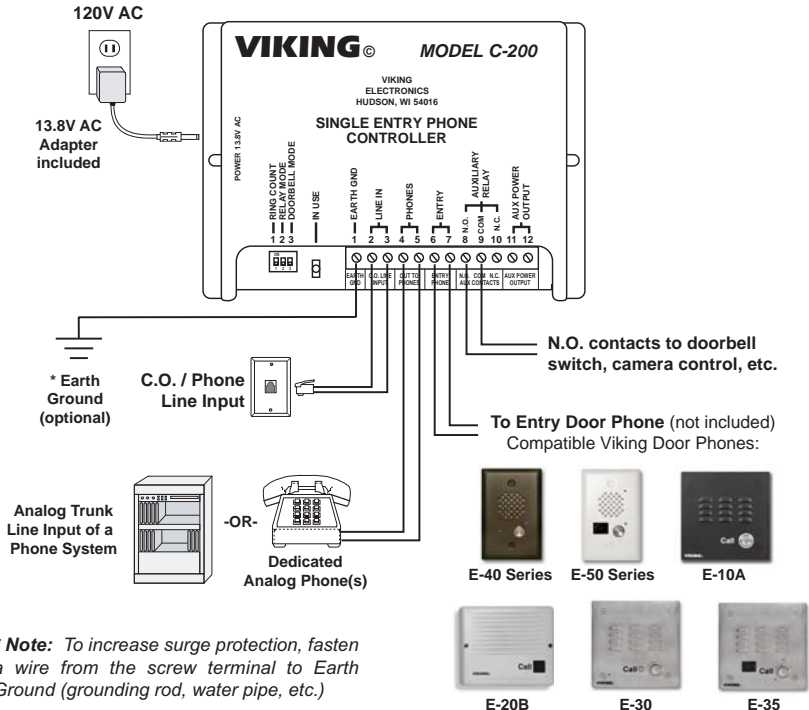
120V AC

13.8V AC Adapter included

VIKING©

MODEL C-200

VIKING ELECTRONICS HUDSON, WI 54016

SINGLE ENTRY PHONE CONTROLLER

POWER 13.8V AC

RING COUNT
RELAY MODE
DOORBELL MODE
1 2 3

IN USE

EARTH GND
1

LINE IN
2 3

PHONES
4 5

ENTRY
6 7

AUXILIARY RELAY
N.O. 8
COM 9
N.C. 10

AUX POWER OUTPUT
11 12

1 2 3

EARTH GND

C.O. LINE INPUT

OUT TO PHONES

ENTRY PHONE

N.O. COM N.C. AUX CONTACTS

AUX POWER OUTPUT

* Earth Ground (optional)

C.O. / Phone Line Input

N.O. contacts to doorbell switch, camera control, etc.

To Entry Door Phone (not included)
Compatible Viking Door Phones:

Analog Trunk Line Input of a Phone System

-OR-

Dedicated Analog Phone(s)

Call

Call

Call

Call

E-40 Series

E-50 Series

E-10A

E-20B

E-30

E-35

* Note: To increase surge protection, fasten a wire from the screw terminal to Earth Ground (grounding rod, water pipe, etc.)